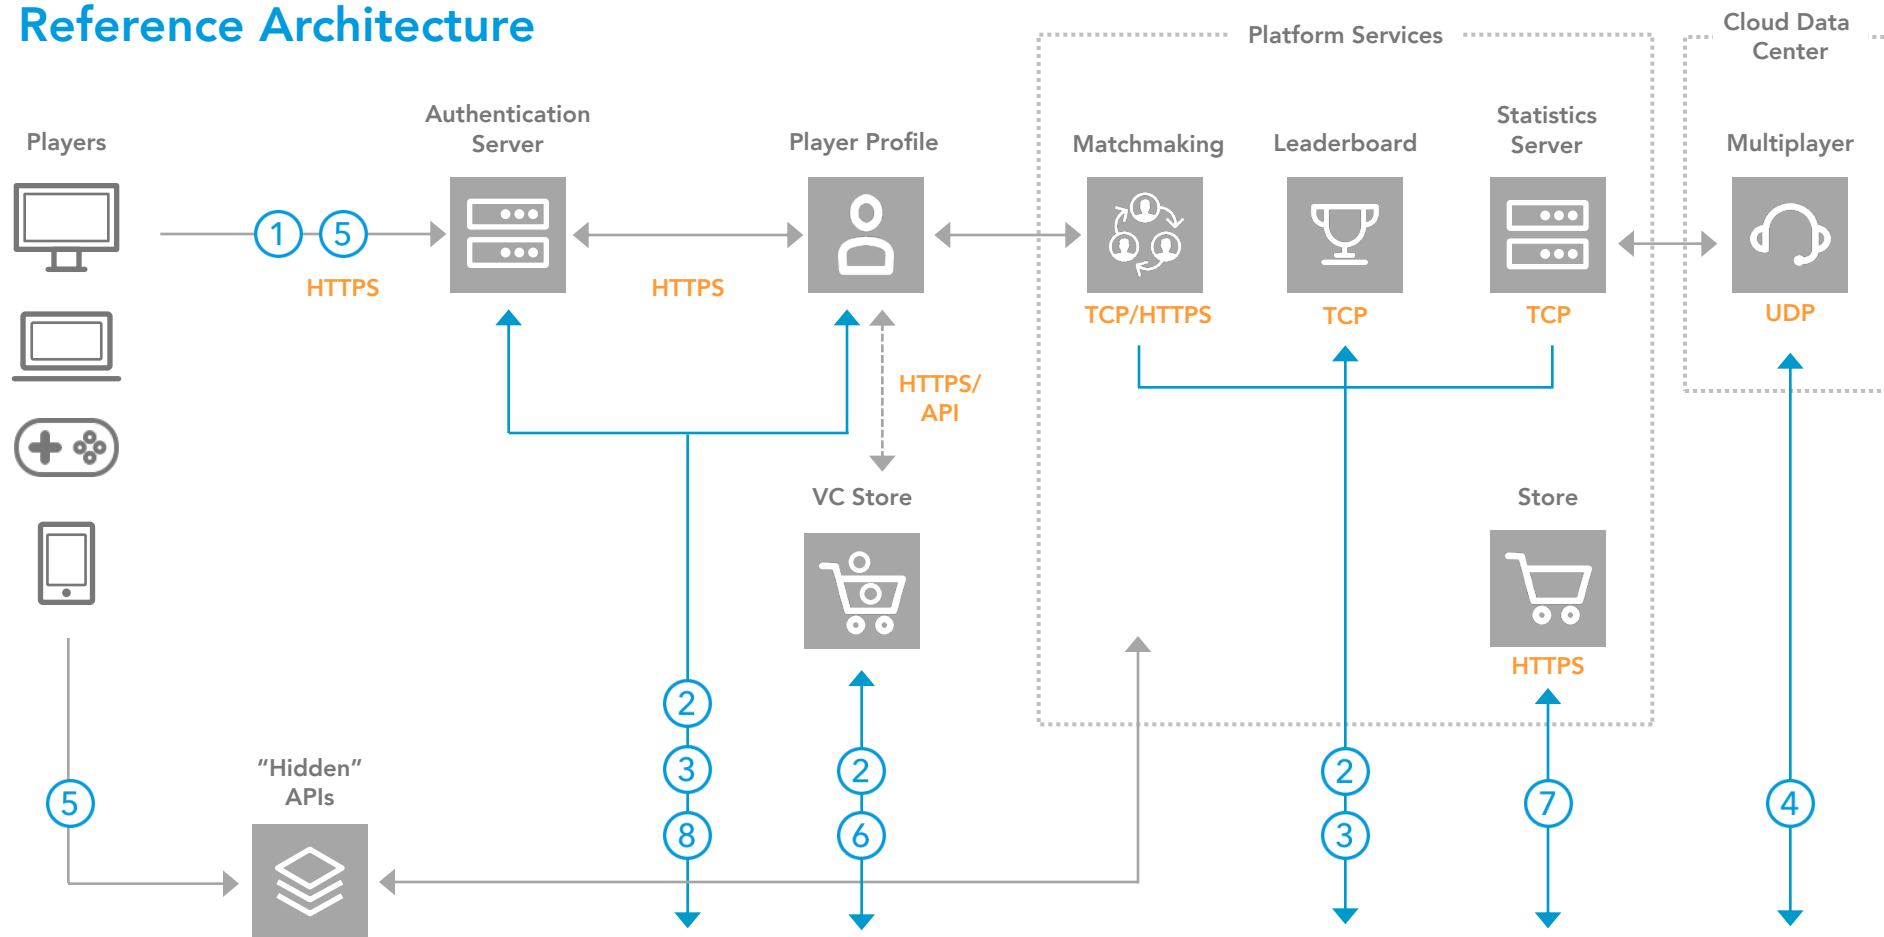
Reference Architecture

Platform Services

Cloud Data Center

Players

Authentication Server

Player Profile

Matchmaking

Leaderboard

Statistics Server

Multiplayer

1 5

HTTPS

HTTPS

TCP/HTTPS

TCP

TCP

UDP

HTTPS/ API

VC Store

Store

HTTPS

5

"Hidden" APIs

2
3
8

2
6

2
3

7

4